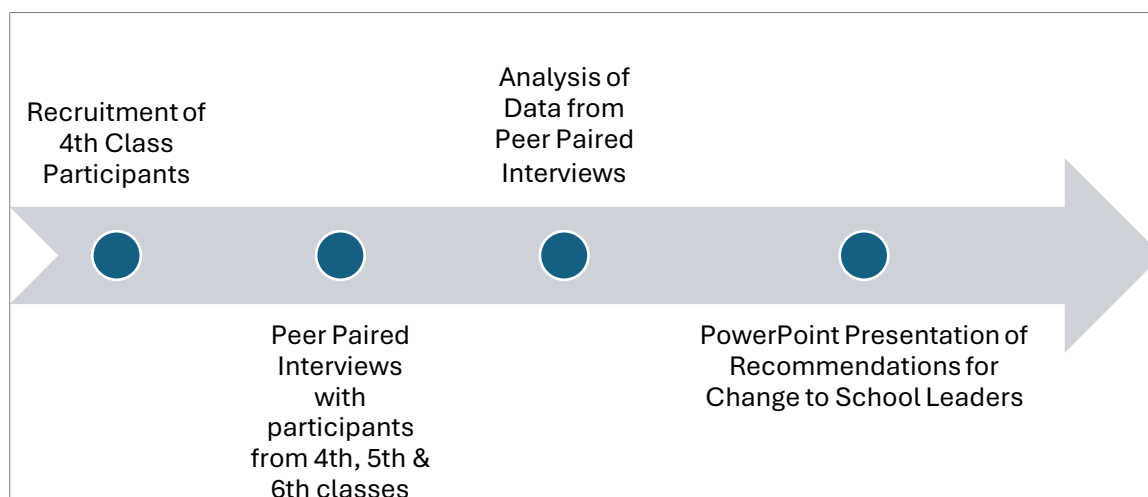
Recruitment of 4th Class Participants

Peer Paired Interviews with participants from 4th, 5th & 6th classes

Analysis of Data from Peer Paired Interviews

PowerPoint Presentation of Recommendations for Change to School Leaders